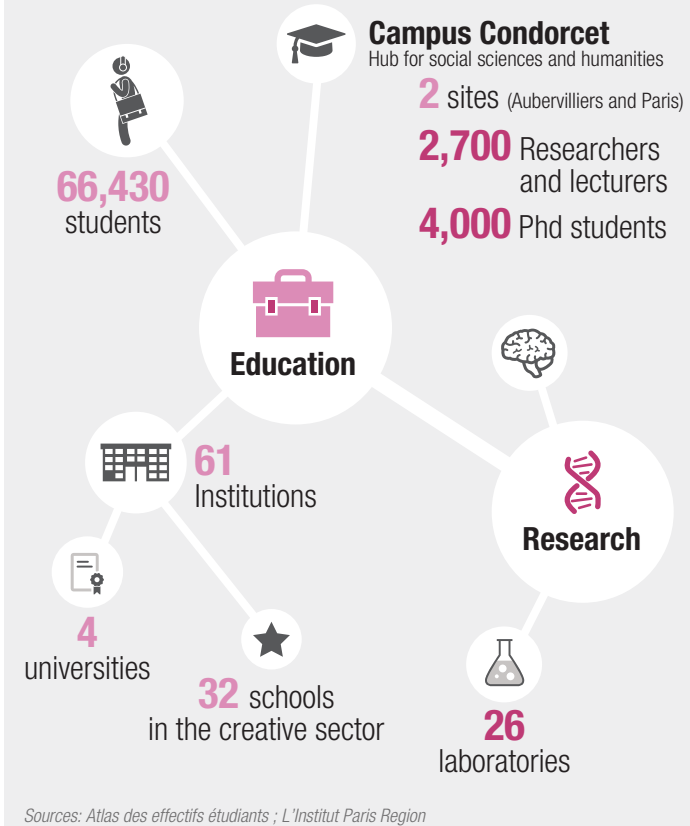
Campus Condorcet
Hub for social sciences and humanities

2 sites (Aubervilliers and Paris)

2,700 Researchers and lecturers

4,000 Phd students

66,430 students

Education

61 Institutions

Research

4 universities

32 schools in the creative sector

26 laboratories

Sources: Atlas des effectifs étudiants ; L'Institut Paris Region